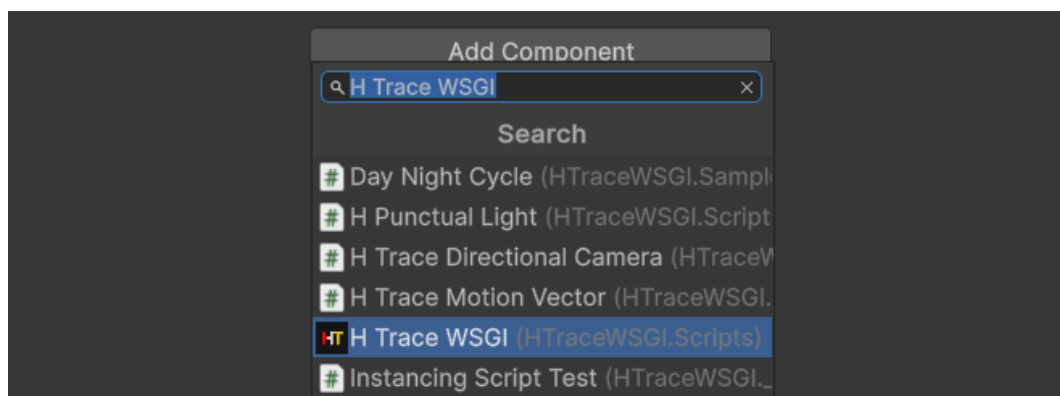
Add Component

H Trace WSGI ×

Search

Day Night Cycle (HTraceWSGI.Sampl

H Punctual Light (HTraceWSGI.Script

H Trace Directional Camera (HTraceW

H Trace Motion Vector (HTraceWSGI.

HT H Trace WSGI (HTraceWSGI.Scripts)

Instancing Script Test (HTraceWSGI._